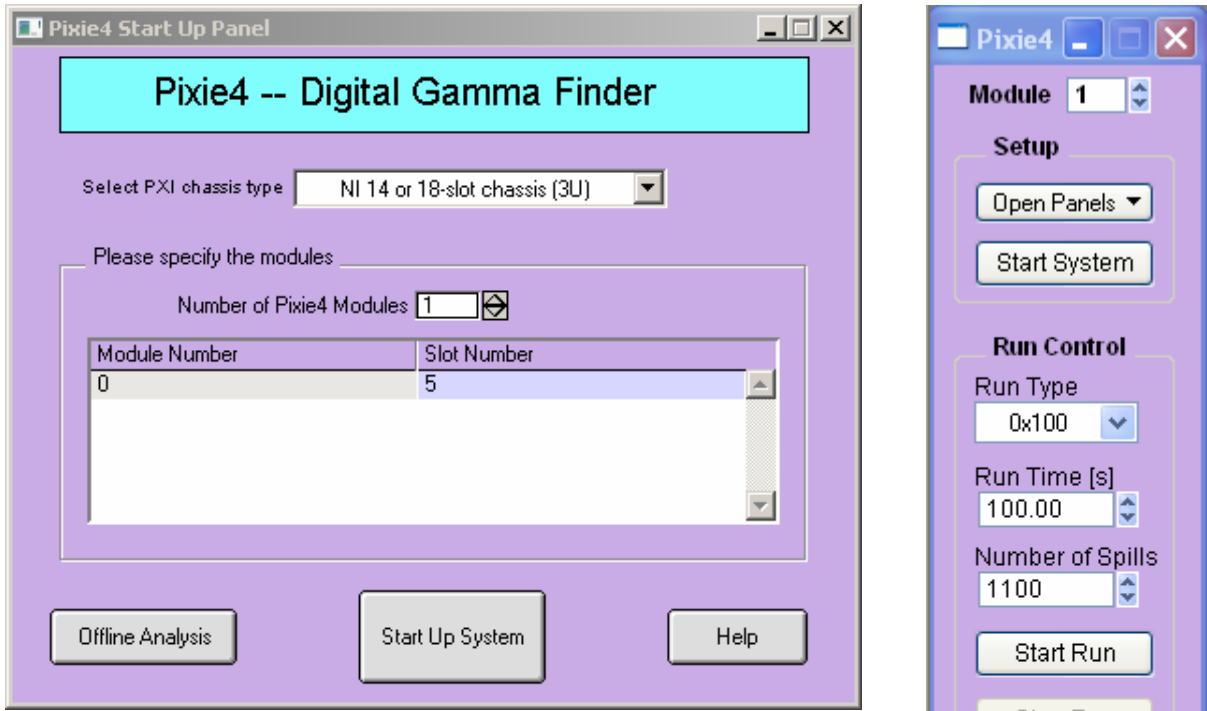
Pixie4 Start Up Panel

Pixie4 -- Digital Gamma Finder

Select PXI chassis type NI 14 or 18-slot chassis (3U)

Please specify the modules

Number of Pixie4 Modules 1

| Module Number | Slot Number |
|---|---|
| 0 | 5 |

Offline Analysis

Start Up System

Help

Pixie4

Module 1

Setup

Open Panels

Start System

Run Control

Run Type

0x100

Run Time [s]

100.00

Number of Spills

1100

Start Run

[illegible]